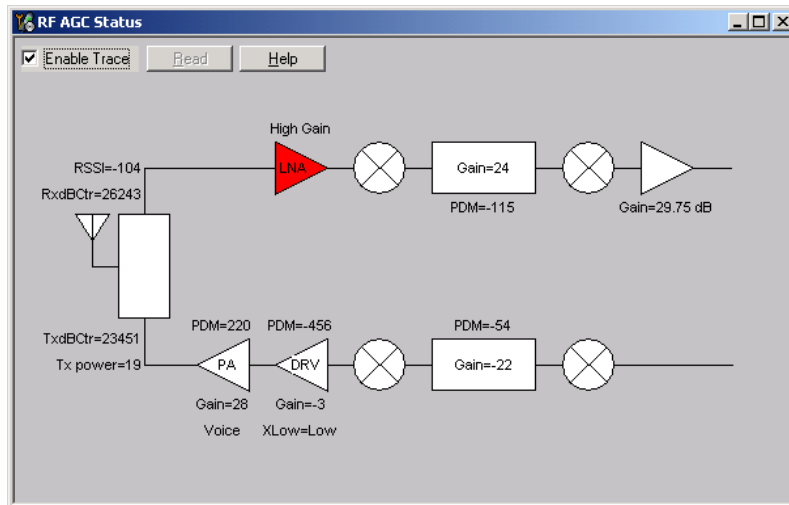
RF AGC Status

Enable Trace

Read

Help

High Gain

RSSI=-104

LNA

Gain=24

RxdBCtr=26243

PDM=-115

Gain=29.75 dB

PDM=220

PDM=-456

PDM=-54

TxdBCtr=23451

Tx power=19

PA

DRV

Gain=-22

Gain=28

Gain=-3

Voice

XLow=Low